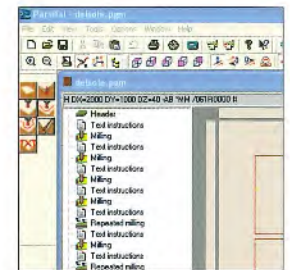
Parsifal - debate.pgm
File Edit View Tools Options Window Help
debate.pgm
H DX=2000 DY=1000 DZ=40 -AB *MM /"061R0000 R
Header
Text instructions
Milling
Text instructions
Milling
Text instructions
Milling
Text instructions
Milling
Text instructions
Milling
Text instructions
Repeated milling
Text instructions
Milling
Text instructions
Repeated milling